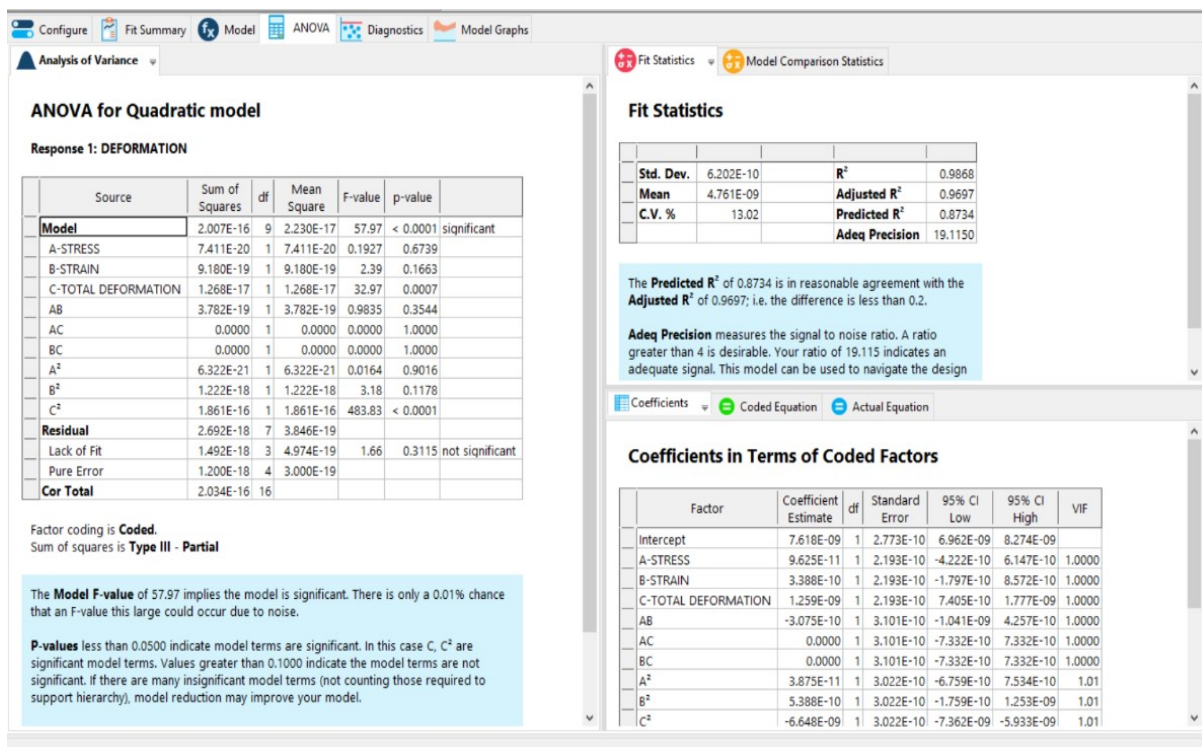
Configure Fit Summary Model ANOVA Diagnostics Model Graphs

Analysis of Variance

ANOVA for Quadratic model

Response 1: DEFORMATION

| Source | Sum of Squares | df | Mean Square | F-value | p-value | |
|---|---|---|---|---|---|---|
| Model | 2.007E-16 | 9 | 2.230E-17 | 57.97 | < 0.0001 | significant |
| A-STRESS | 7.411E-20 | 1 | 7.411E-20 | 0.1927 | 0.6739 | |
| B-STRAIN | 9.180E-19 | 1 | 9.180E-19 | 2.39 | 0.1663 | |
| C-TOTAL DEFORMATION | 1.268E-17 | 1 | 1.268E-17 | 32.97 | 0.0007 | |
| AB | 3.782E-19 | 1 | 3.782E-19 | 0.9835 | 0.3544 | |
| AC | 0.0000 | 1 | 0.0000 | 0.0000 | 1.0000 | |
| BC | 0.0000 | 1 | 0.0000 | 0.0000 | 1.0000 | |
| $A^2$ | 6.322E-21 | 1 | 6.322E-21 | 0.0164 | 0.9016 | |
| $B^2$ | 1.222E-18 | 1 | 1.222E-18 | 3.18 | 0.1178 | |
| $C^2$ | 1.861E-16 | 1 | 1.861E-16 | 483.83 | < 0.0001 | |
| Residual | 2.692E-18 | 7 | 3.846E-19 | | | |
| Lack of Fit | 1.492E-18 | 3 | 4.974E-19 | 1.66 | 0.3115 | not significant |
| Pure Error | 1.200E-18 | 4 | 3.000E-19 | | | |
| Cor Total | 2.034E-16 | 16 | | | | |

Factor coding is Coded.
Sum of squares is Type III - Partial

The Model F-value of 57.97 implies the model is significant. There is only a 0.01% chance that an F-value this large could occur due to noise.

P-values less than 0.0500 indicate model terms are significant. In this case C, $C^2$ are significant model terms. Values greater than 0.1000 indicate the model terms are not significant. If there are many insignificant model terms (not counting those required to support hierarchy), model reduction may improve your model.

Fit Statistics Model Comparison Statistics

Fit Statistics

| | | | |
|---|---|---|---|
| Std. Dev. | 6.202E-10 | $R^2$ | 0.9868 |
| Mean | 4.761E-09 | Adjusted $R^2$ | 0.9697 |
| C.V. % | 13.02 | Predicted $R^2$ | 0.8734 |
| | | Adeq Precision | 19.1150 |

The Predicted $R^2$ of 0.8734 is in reasonable agreement with the Adjusted $R^2$ of 0.9697; i.e. the difference is less than 0.2.

Adeq Precision measures the signal to noise ratio. A ratio greater than 4 is desirable. Your ratio of 19.115 indicates an adequate signal. This model can be used to navigate the design

Coefficients Coded Equation Actual Equation

Coefficients in Terms of Coded Factors

| Factor | Coefficient Estimate | df | Standard Error | 95% CI Low | 95% CI High | VIF |
|---|---|---|---|---|---|---|
| Intercept | 7.618E-09 | 1 | 2.773E-10 | 6.962E-09 | 8.274E-09 | |
| A-STRESS | 9.625E-11 | 1 | 2.193E-10 | -4.222E-10 | 6.147E-10 | 1.0000 |
| B-STRAIN | 3.388E-10 | 1 | 2.193E-10 | -1.797E-10 | 8.572E-10 | 1.0000 |
| C-TOTAL DEFORMATION | 1.259E-09 | 1 | 2.193E-10 | 7.405E-10 | 1.777E-09 | 1.0000 |
| AB | -3.075E-10 | 1 | 3.101E-10 | -1.041E-09 | 4.257E-10 | 1.0000 |
| AC | 0.0000 | 1 | 3.101E-10 | -7.332E-10 | 7.332E-10 | 1.0000 |
| BC | 0.0000 | 1 | 3.101E-10 | -7.332E-10 | 7.332E-10 | 1.0000 |
| $A^2$ | 3.875E-11 | 1 | 3.022E-10 | -6.759E-10 | 7.534E-10 | 1.01 |
| $B^2$ | 5.388E-10 | 1 | 3.022E-10 | -1.759E-10 | 1.253E-09 | 1.01 |
| $C^2$ | -6.648E-09 | 1 | 3.022E-10 | -7.362E-09 | -5.933E-09 | 1.01 |